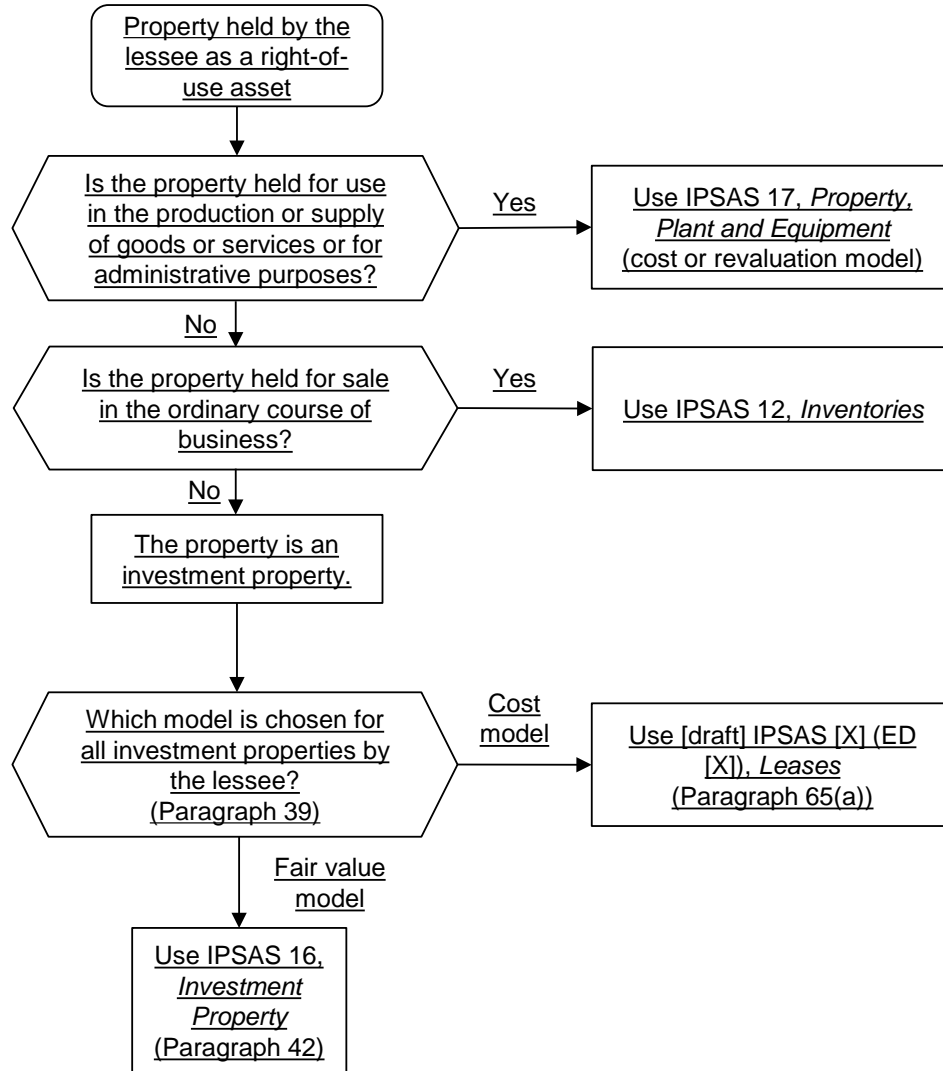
Property held by the lessee as a right-of-use asset

Is the property held for use in the production or supply of goods or services or for administrative purposes?

Yes

Use IPSAS 17, *Property, Plant and Equipment* (cost or revaluation model)

No

Is the property held for sale in the ordinary course of business?

Yes

Use IPSAS 12, *Inventories*

No

The property is an investment property.

Which model is chosen for all investment properties by the lessee? (Paragraph 39)

Cost model

Use [draft] IPSAS [X] (ED [X]), *Leases* (Paragraph 65(a))

Fair value model

Use IPSAS 16, *Investment Property* (Paragraph 42)